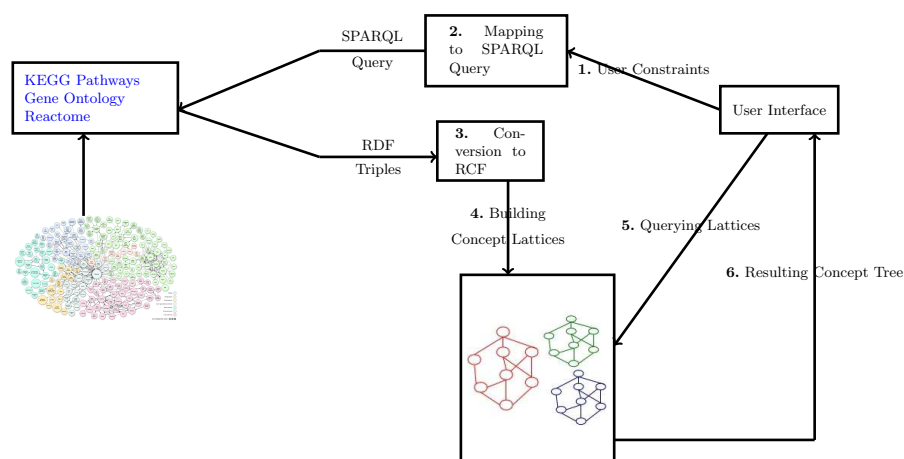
KEGG Pathways
Gene Ontology
Reactome

SPARQL
Query

**2.** Mapping to SPARQL Query

**1.** User Constraints

User Interface

RDF
Triples

**3.** Conversion to RCF

**4.** Building Concept Lattices

**5.** Querying Lattices

**6.** Resulting Concept Tree